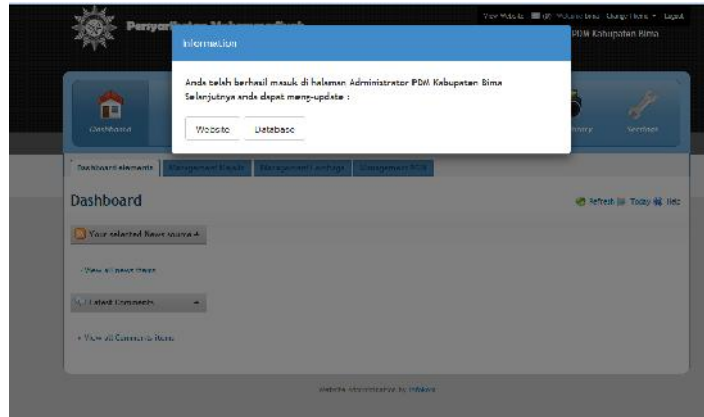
Persyarikatan Muhammadiyah

View Website | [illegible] Welcome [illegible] Change Theme | Logout

PDM Kabupaten Bima

Information

Anda telah berhasil masuk di halaman Administrator PDM Kabupaten Bima
Selanjutnya anda dapat meng-update :

Website

Database

Dashboard

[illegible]

Settings

Dashboard elements

Management Rapat

Management Lembaga

Management PDM

Dashboard

Refresh

Today

Help

Your selected News source

View all news items

Latest Comments

View all Comments items

Website Administration by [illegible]